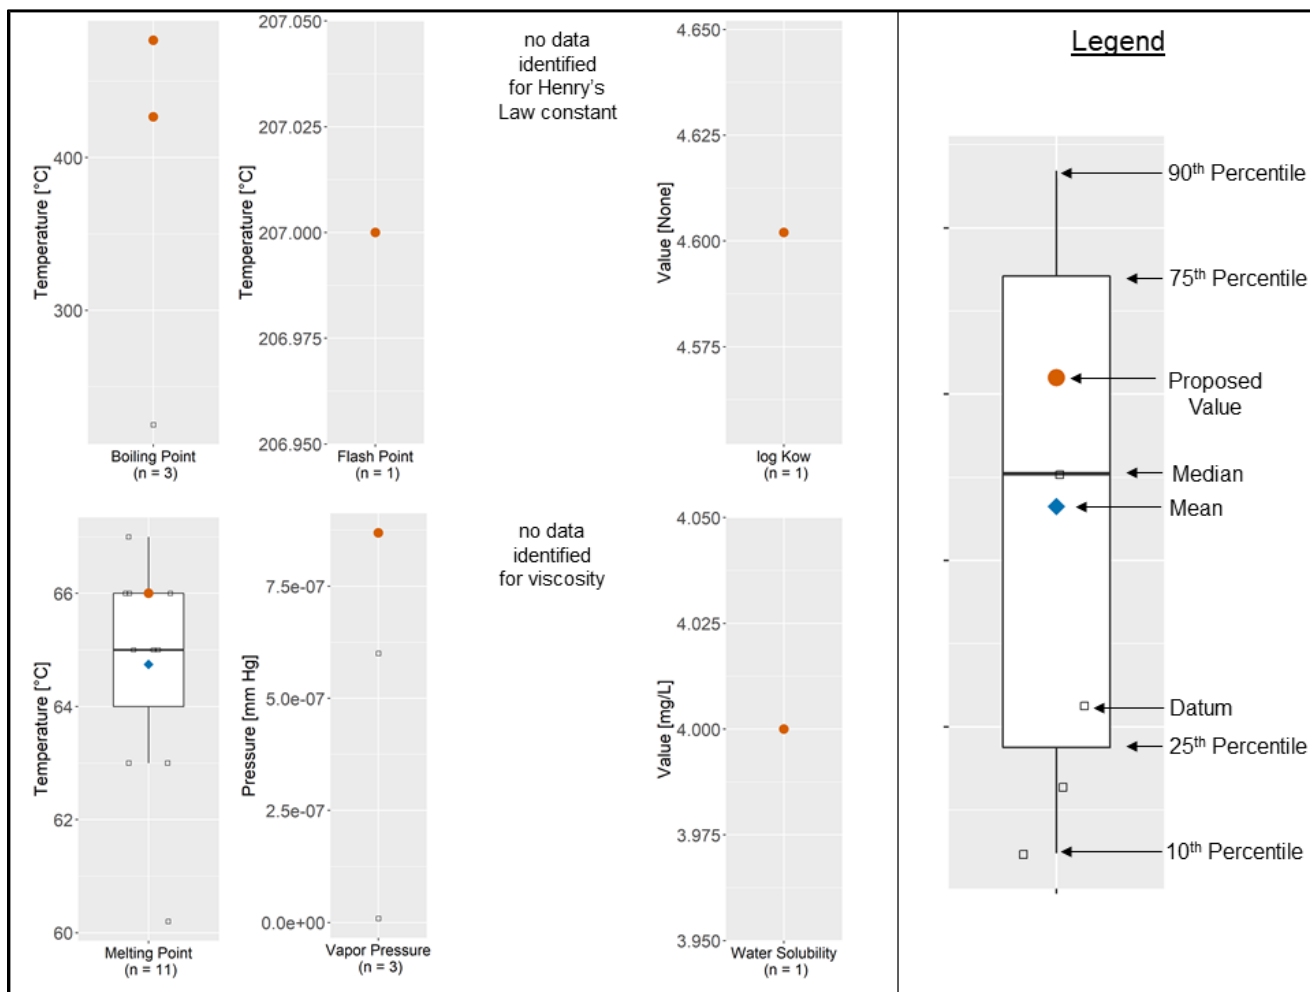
400
300
Temperature [°C]
Boiling Point
(n = 3)

207.050
207.025
207.000
206.975
206.950
Temperature [°C]
Flash Point
(n = 1)

no data identified for Henry's Law constant

4.650
4.625
4.600
4.575
Value [None]
log Kow
(n = 1)

Legend

90th Percentile
75th Percentile
Proposed Value
Median
Mean
Datum
25th Percentile
10th Percentile

66
64
62
60
Temperature [°C]
Melting Point
(n = 11)

7.5e-07
5.0e-07
2.5e-07
0.0e+00
Pressure [mm Hg]
Vapor Pressure
(n = 3)

no data identified for viscosity

4.050
4.025
4.000
3.975
3.950
Value [mg/L]
Water Solubility
(n = 1)